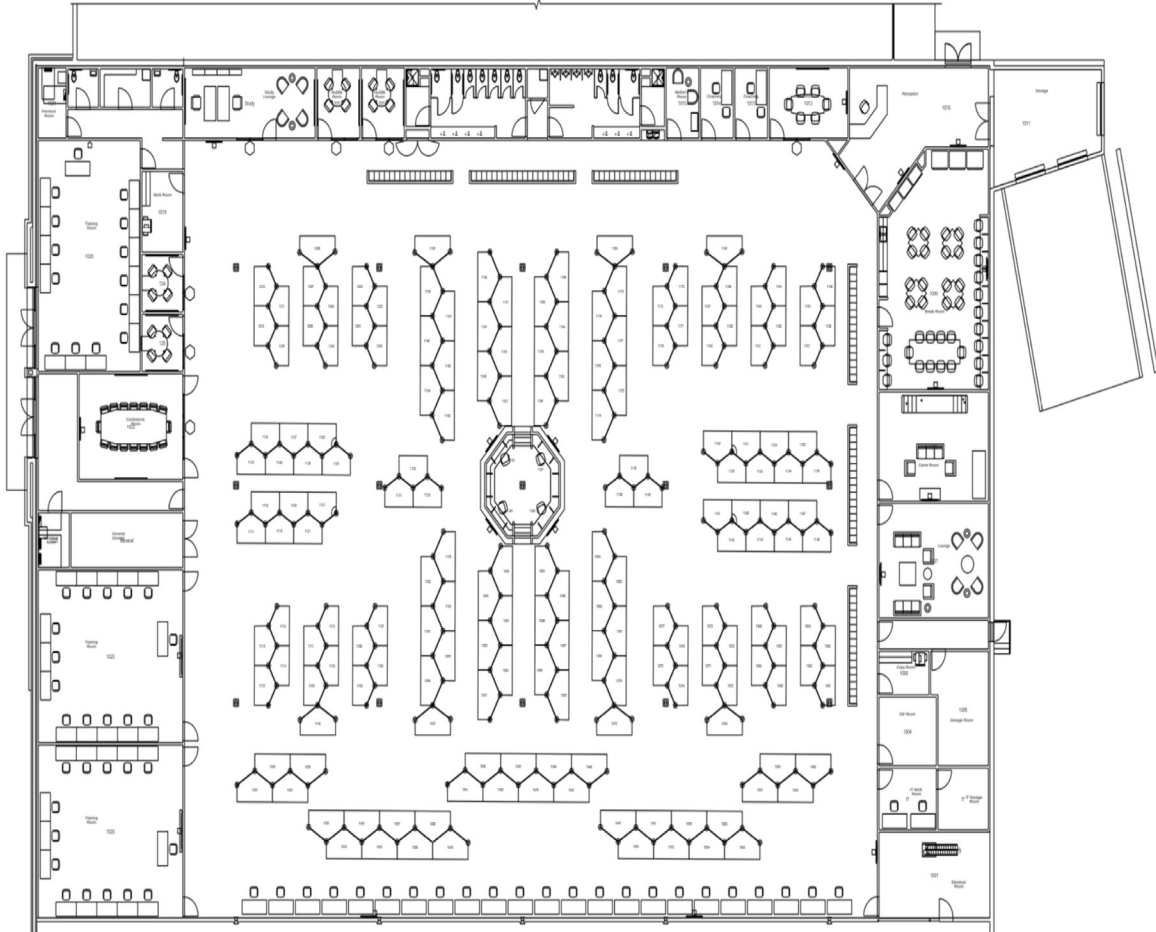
Electrical Room

Study

Study Lounge

Huddle Room

Huddle Room

Mother's Room
1013

Cleaning
1014

Cleaning
1015

1012

Reception
1010

Storage
1011

Work Room
1019

Training Room
1020

124

125

Conference Room
1022

Break Room
1009

Game Room

Lounge

General Storage

Training Room
1025

Training Room
1026

Copy Room
1005

Storage Room
1006

IDF Room
1004

IT Work Room

IT Storage Room

Electrical Room
1001